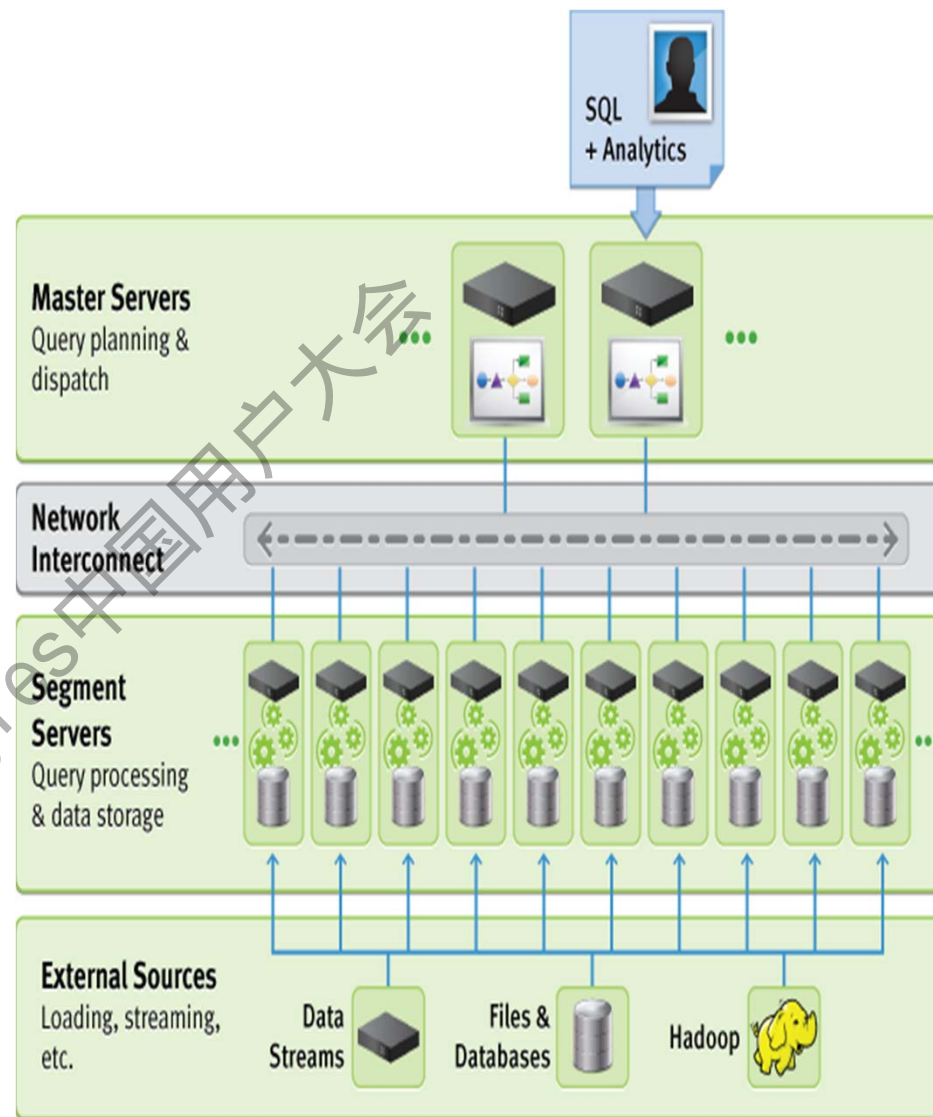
SQL
+ Analytics

Master Servers
Query planning & dispatch

...

...

Network Interconnect

Segment Servers
Query processing & data storage

...

External Sources
Loading, streaming, etc.

Data Streams

Files & Databases

Hadoop

es中国用户大会